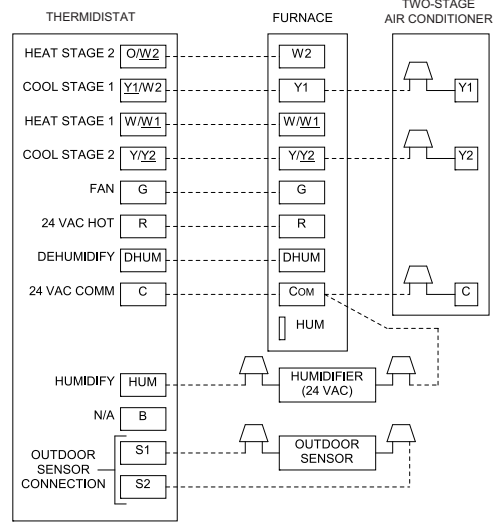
THERMIDISTAT

FURNACE

TWO-STAGE AIR CONDITIONER

HEAT STAGE 2 O/W2
COOL STAGE 1 Y1/W2
HEAT STAGE 1 W/W1
COOL STAGE 2 Y/Y2
FAN G
24 VAC HOT R
DEHUMIDIFY DHUM
24 VAC COMM C

W2
Y1
W/W1
Y/Y2
G
R
DHUM
COM
HUM

Y1
Y2
C

HUMIDIFY HUM
HUMIDIFIER (24 VAC)
N/A B
OUTDOOR SENSOR CONNECTION S1 S2
OUTDOOR SENSOR